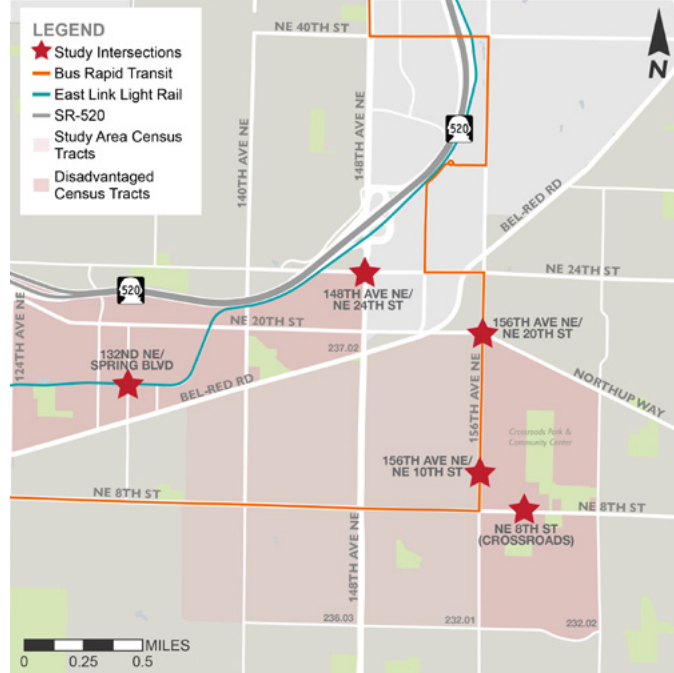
LEGEND
Study Intersections
Bus Rapid Transit
East Link Light Rail
SR-520
Study Area Census Tracts
Disadvantaged Census Tracts

N

NE 40TH ST
148TH AVE NE
140TH AVE NE
520
BEL-RED RD
NE 24TH ST
520
148TH AVE NE/ NE 24TH ST
124TH AVE NE
NE 20TH ST
156TH AVE NE/ NE 20TH ST
237.02
132ND NE/ SPRING BLVD
BEL-RED RD
NORTHUP WAY
156TH AVE NE
Crossroads Park & Community Center
156TH AVE NE/ NE 10TH ST
NE 8TH ST
NE 8TH ST
NE 8TH ST (CROSSROADS)
148TH AVE NE
236.03
232.01
232.02
MILES
0
0.25
0.5